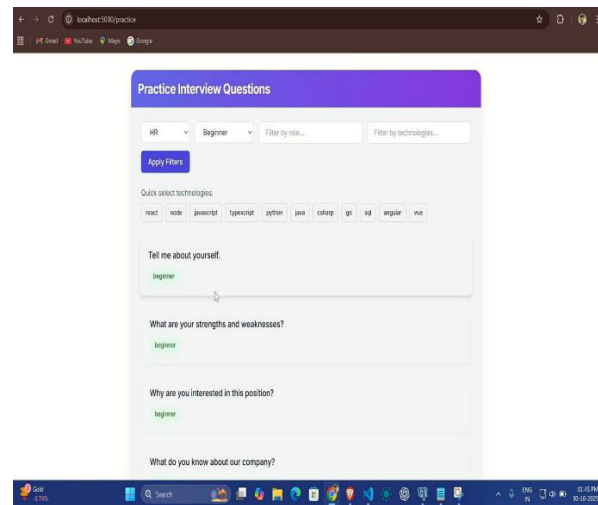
localhost:5000/practice

Gmail YouTube Maps Google

Practice Interview Questions

HR
Beginner
Filter by role...
Filter by technologies...

Apply Filters

Quick select technologies:

react node javascript typescript python java csharp go sql angular vue

Tell me about yourself.

beginner

What are your strengths and weaknesses?

beginner

Why are you interested in this position?

beginner

What do you know about our company?

Gold
-0.74%

Search

ENG IN
01:15 PM
30-10-2025